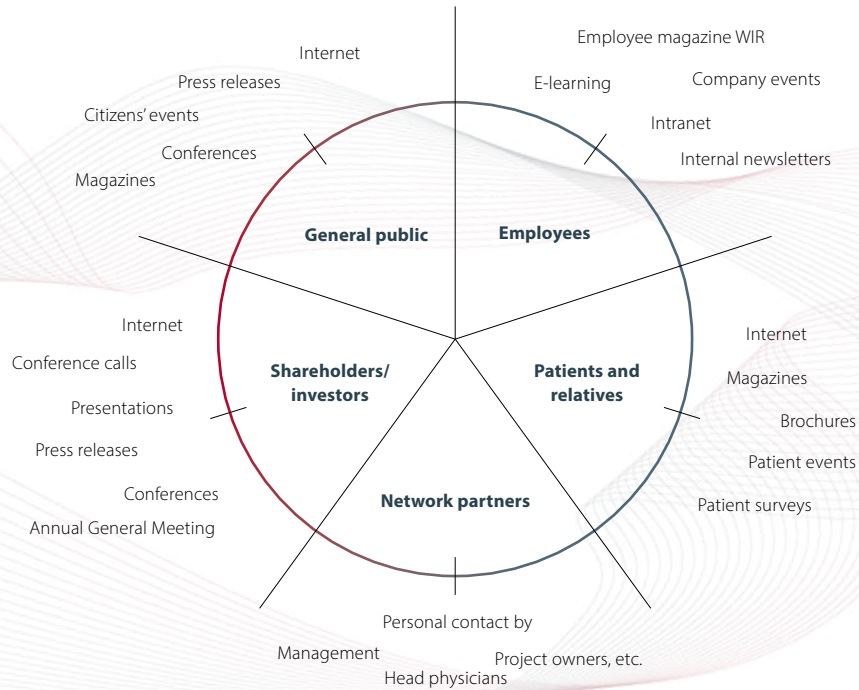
Internet
Press releases
Citizens' events
Conferences
Magazines

Employee magazine WIR
E-learning
Company events
Intranet
Internal newsletters

General public
Employees

Internet
Conference calls
Presentations
Press releases
Conferences
Annual General Meeting

Shareholders/ investors
Patients and relatives

Internet
Magazines
Brochures
Patient events
Patient surveys

Network partners

Personal contact by
Management
Project owners, etc.
Head physicians